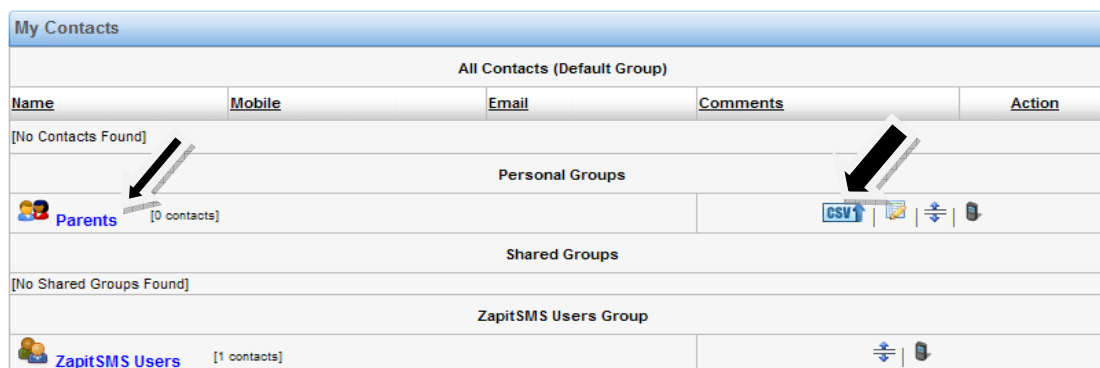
My Contacts

All Contacts (Default Group)

| Name | Mobile | Email | Comments | Action |
|---|---|---|---|---|
| [No Contacts Found] | | | | |

Personal Groups

Parents [0 contacts]

CSV | | |

Shared Groups

[No Shared Groups Found]

ZapitSMS Users Group

ZapitSMS Users [1 contacts]